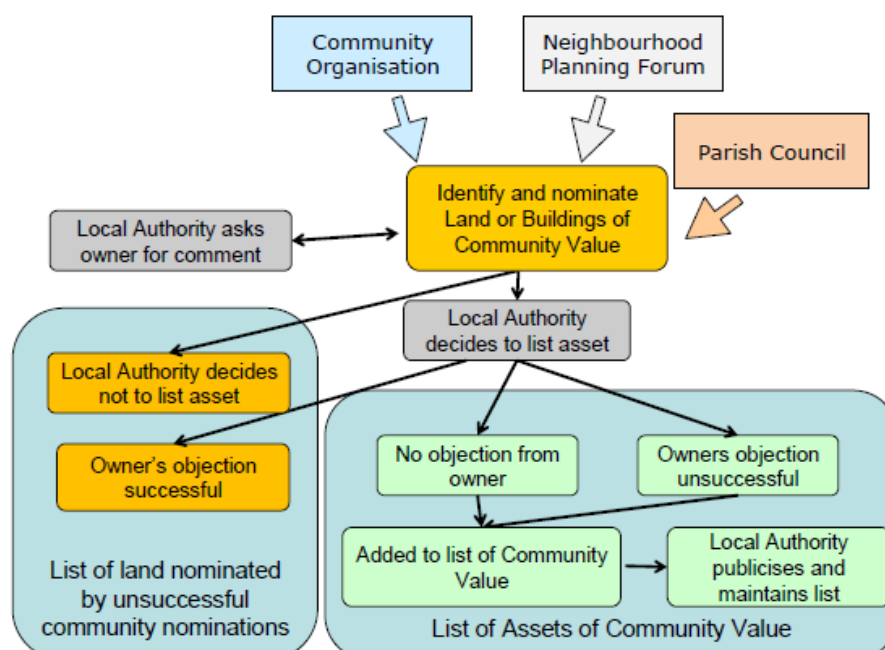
Community Organisation

Neighbourhood Planning Forum

Parish Council

Identify and nominate Land or Buildings of Community Value

Local Authority asks owner for comment

Local Authority decides to list asset

Local Authority decides not to list asset

Owner's objection successful

List of land nominated by unsuccessful community nominations

No objection from owner

Owners objection unsuccessful

Added to list of Community Value

Local Authority publicises and maintains list

List of Assets of Community Value